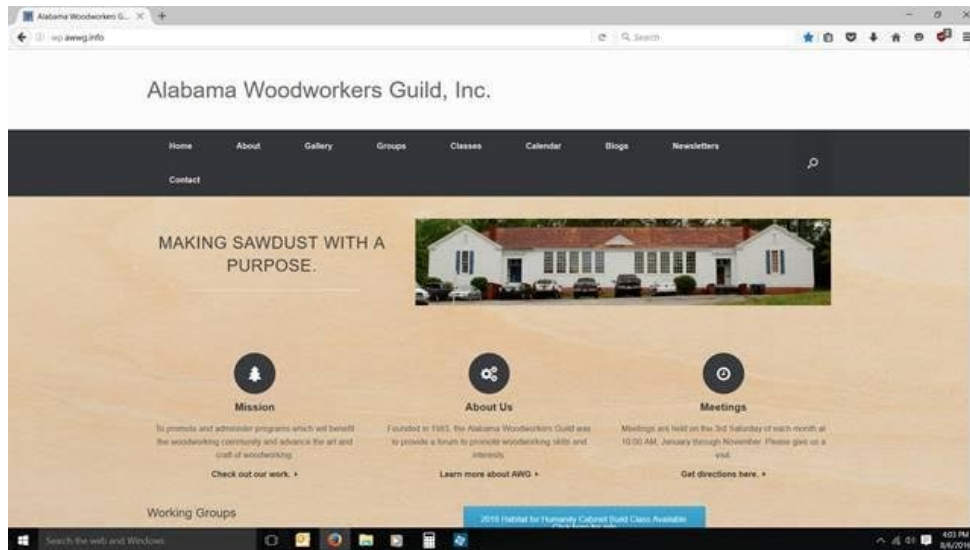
Alabama Woodworkers G... ×

wp.awwg.info

Search

Alabama Woodworkers Guild, Inc.

Home About Gallery Groups Classes Calendar Blogs Newsletters

Contact

MAKING SAWDUST WITH A PURPOSE.

Mission

To promote and administer programs which will benefit the woodworking community and advance the art and craft of woodworking.

Check out our work. ›

About Us

Founded in 1983, the Alabama Woodworkers Guild was to provide a forum to promote woodworking skills and interests.

Learn more about AWG ›

Meetings

Meetings are held on the 3rd Saturday of each month at 10:00 AM, January through November. Please give us a visit.

Get directions here. ›

Working Groups

2016 Habitat for Humanity Cabinet Build Class Available

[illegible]

Search the web and Windows

4:03 PM
8/6/201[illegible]